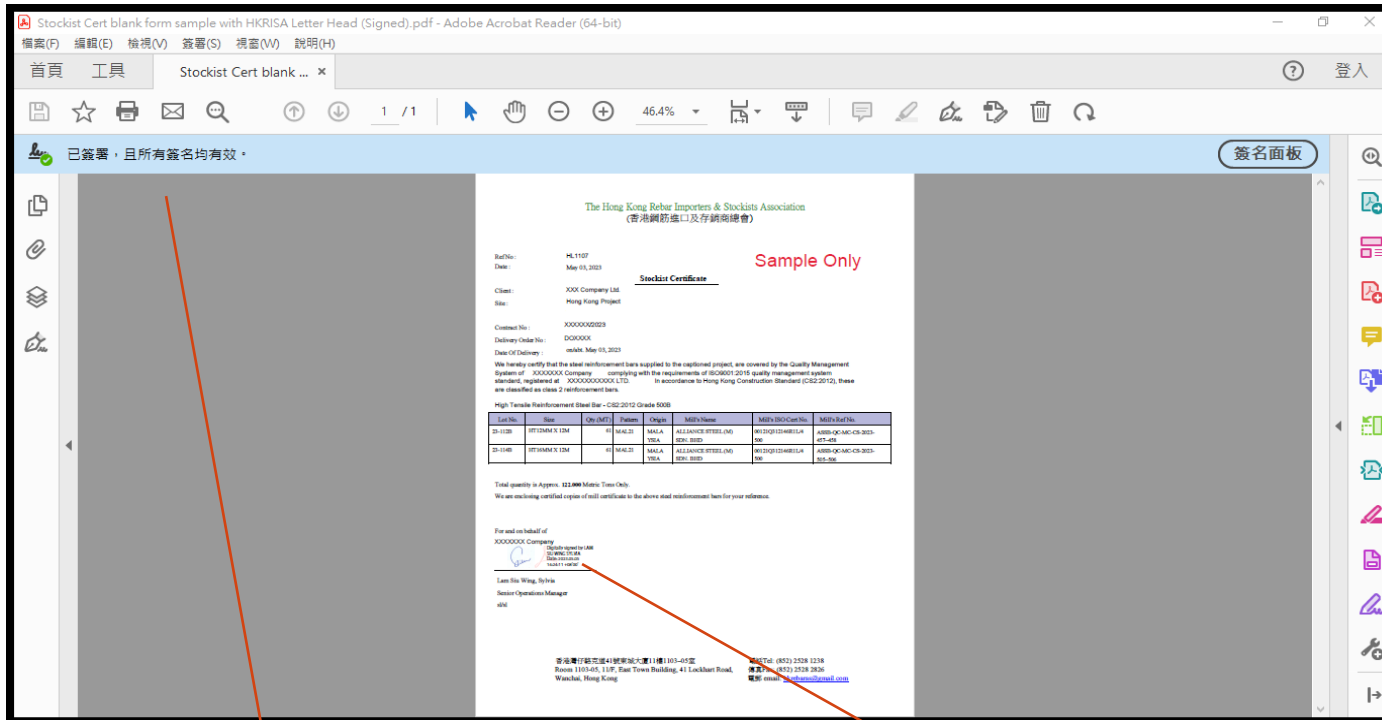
Stockist Cert blank form sample with HKRISA Letter Head (Signed).pdf - Adobe Acrobat Reader (64-bit)

檔案(F) 編輯(E) 檢視(V) 簽署(S) 視窗(W) 說明(H)

首頁 工具 Stockist Cert blank ... ×

登入

1 / 1 46.4%

已簽署，且所有簽名均有效。

簽名面板

The Hong Kong Rebar Importers & Stockists Association
(香港鋼筋進口及存銷商總會)

Ref No : HL1107
Date : May 03, 2023

Stockist Certificate

Sample Only

Client : XXX Company Ltd.
Site : Hong Kong Project

Contract No : XXXXXX/2023
Delivery Order No : DOXXXX
Date Of Delivery : on/abt. May 03, 2023

We hereby certify that the steel reinforcement bars supplied to the captioned project, are covered by the Quality Management System of XXXXXX Company complying with the requirements of ISO9001:2015 quality management system standard, registered at XXXXXXXXXX LTD. In accordance to Hong Kong Construction Standard (CS2:2012), these are classified as class 2 reinforcement bars.

High Tensile Reinforcement Steel Bar - CS2:2012 Grade 500B

| Lot No. | Size | Qty (MT) | Pattern | Origin | Mill's Name | Mill's ISO Cert No. | Mill's Ref No. |
|---|---|---|---|---|---|---|---|
| 23-1120 | HT12MM X 12M | 61 | MAL21 | MALAYSIA | ALLIANCE STEEL (M) SDN. BHD | 00121Q312146R1L/4500 | ASSB-QC-MC-CS-2023-457~458 |
| 23-1140 | HT16MM X 12M | 61 | MAL21 | MALAYSIA | ALLIANCE STEEL (M) SDN. BHD | 00121Q312146R1L/4500 | ASSB-QC-MC-CS-2023-505~506 |

Total quantity is Approx. 122.000 Metric Tons Only.

We are enclosing certified copies of mill certificate to the above steel reinforcement bars for your reference.

For and on behalf of
XXXXXXX Company

Digitally signed by LAM SIU WING, SYLVIA
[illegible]

Lam Siu Wing, Sylvia
Senior Operations Manager
slw

香港灣仔駱克道41號東城大廈11樓1103-05室
Room 1103-05, 11/F, East Town Building, 41 Lockhart Road, Wanchai, Hong Kong

電話Tel: (852) 2528 1238
傳真Fax: (852) 2528 2826
電郵 email: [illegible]@gmail.com